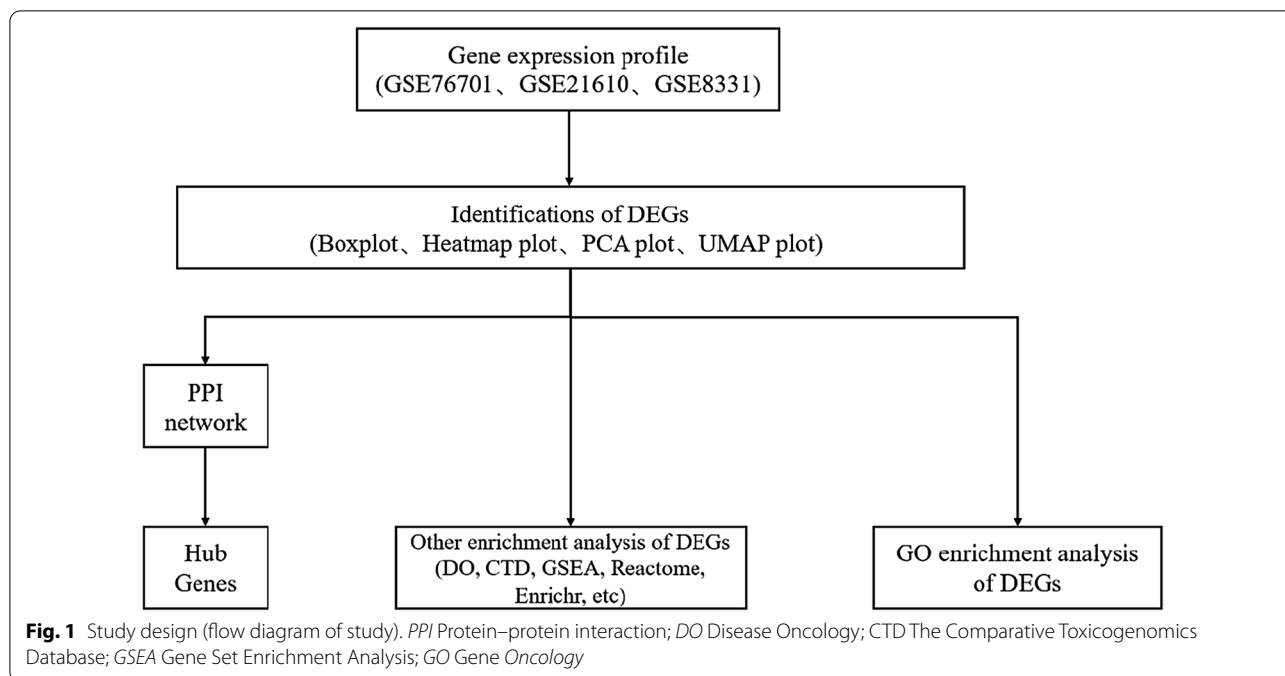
Gene expression profile
(GSE76701、GSE21610、GSE8331)

Identifications of DEGs
(Boxplot、Heatmap plot、PCA plot、UMAP plot)

PPI network

Hub Genes

Other enrichment analysis of DEGs (DO, CTD, GSEA, Reactome, Enrichr, etc)

GO enrichment analysis of DEGs

**Fig. 1** Study design (flow diagram of study). *PPI* Protein–protein interaction; *DO* Disease Oncology; CTD The Comparative Toxicogenomics Database; *GSEA* Gene Set Enrichment Analysis; *GO* Gene *Oncology*